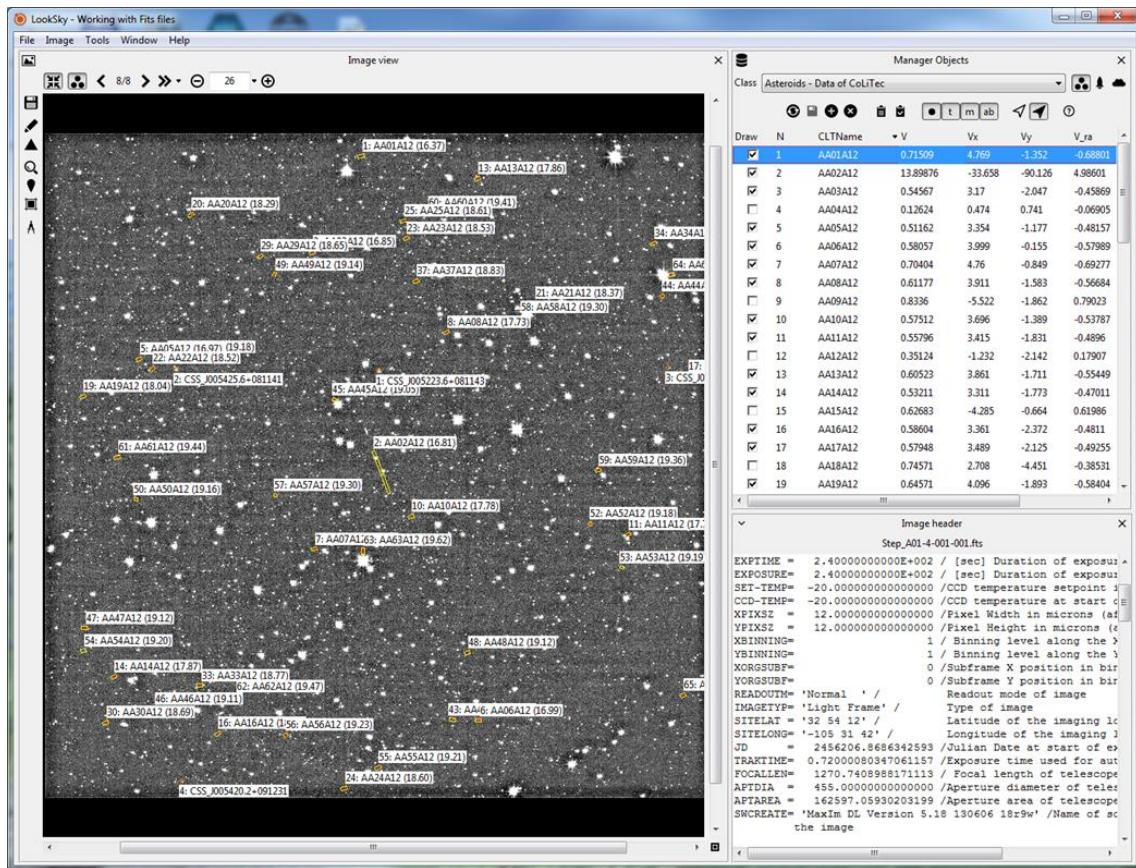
LookSky - Working with Fits files
File Image Tools Window Help

Image view
8/8 26

1: AA01A12 (16.37)
13: AA13A12 (17.86)
20: AA20A12 (18.29)
60: AA60A12 (19.41)
25: AA25A12 (18.61)
23: AA23A12 (18.53)
34: AA34A1
29: AA29A12 (18.65) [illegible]A12 (16.85)
49: AA49A12 (19.14)
64: AA6
37: AA37A12 (18.83)
44: AA44
21: AA21A12 (18.37)
58: AA58A12 (19.30)
8: AA08A12 (17.73)
5: AA05A12 (16.97) (19.18)
22: AA22A12 (18.52)
17:
2: CSS_J005425.6+081141
1: CSS_J005223.6+081143
3: CSS_J0
19: AA19A12 (18.04)
45: AA45A12 (19.05)
2: AA02A12 (16.81)
61: AA61A12 (19.44)
59: AA59A12 (19.36)
50: AA50A12 (19.16)
57: AA57A12 (19.30)
10: AA10A12 (17.78)
52: AA52A12 (19.18)
11: AA11A12 (17.
7: AA07A163: AA63A12 (19.62)
53: AA53A12 (19.19
47: AA47A12 (19.12)
54: AA54A12 (19.20)
48: AA48A12 (19.12)
14: AA14A12 (17.87)
33: AA33A12 (18.77)
65: A
62: AA62A12 (19.47)
46: AA46A12 (19.11)
30: AA30A12 (18.69)
43: AA4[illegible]6: AA06A12 (16.99)
16: AA16A12 (1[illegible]56: AA56A12 (19.23)
55: AA55A12 (19.21)
24: AA24A12 (18.60)
4: CSS_J005420.2+091231

Manager Objects
Class Asteroids - Data of CoLiTec
t m ab

| Draw | N | CLTName | V | Vx | Vy | V_ra |
|---|---|---|---|---|---|---|
| ☑ | 1 | AA01A12 | 0.71509 | 4.769 | -1.352 | -0.68801 |
| ☑ | 2 | AA02A12 | 13.89876 | -33.658 | -90.126 | 4.98601 |
| ☑ | 3 | AA03A12 | 0.54567 | 3.17 | -2.047 | -0.45869 |
| ☐ | 4 | AA04A12 | 0.12624 | 0.474 | 0.741 | -0.06905 |
| ☑ | 5 | AA05A12 | 0.51162 | 3.354 | -1.177 | -0.48157 |
| ☑ | 6 | AA06A12 | 0.58057 | 3.999 | -0.155 | -0.57989 |
| ☑ | 7 | AA07A12 | 0.70404 | 4.76 | -0.849 | -0.69277 |
| ☑ | 8 | AA08A12 | 0.61177 | 3.911 | -1.583 | -0.56684 |
| ☐ | 9 | AA09A12 | 0.8336 | -5.522 | -1.862 | 0.79023 |
| ☑ | 10 | AA10A12 | 0.57512 | 3.696 | -1.389 | -0.53787 |
| ☑ | 11 | AA11A12 | 0.55796 | 3.415 | -1.831 | -0.4896 |
| ☐ | 12 | AA12A12 | 0.35124 | -1.232 | -2.142 | 0.17907 |
| ☑ | 13 | AA13A12 | 0.60523 | 3.861 | -1.711 | -0.55449 |
| ☑ | 14 | AA14A12 | 0.53211 | 3.311 | -1.773 | -0.47011 |
| ☐ | 15 | AA15A12 | 0.62683 | -4.285 | -0.664 | 0.61986 |
| ☑ | 16 | AA16A12 | 0.58604 | 3.361 | -2.372 | -0.4811 |
| ☑ | 17 | AA17A12 | 0.57948 | 3.489 | -2.125 | -0.49255 |
| ☐ | 18 | AA18A12 | 0.74571 | 2.708 | -4.451 | -0.38531 |
| ☑ | 19 | AA19A12 | 0.64571 | 4.096 | -1.893 | -0.58404 |

Image header
Step_A01-4-001-001.fts
EXPTIME = 2.40000000000E+002 / [sec] Duration of exposur
EXPOSURE= 2.40000000000E+002 / [sec] Duration of exposur
SET-TEMP= -20.0000000000000 /CCD temperature setpoint i
CCD-TEMP= -20.0000000000000 /CCD temperature at start c
XPIXSZ = 12.0000000000000 /Pixel Width in microns (a
YPIXSZ = 12.0000000000000 /Pixel Height in microns (a
XBINNING= 1 / Binning level along the X
YBINNING= 1 / Binning level along the Y
XORGSUBF= 0 /Subframe X position in bir
YORGSUBF= 0 /Subframe Y position in bir
READOUTM= 'Normal ' / Readout mode of image
IMAGETYP= 'Light Frame' / Type of image
SITELAT = '32 54 12' / Latitude of the imaging lc
SITELONG= '-105 31 42' / Longitude of the imaging l
JD = 2456206.8686342593 /Julian Date at start of ex
TRAKTIME= 0.72000080347061157 /Exposure time used for aut
FOCALLEN= 1270.7408988171113 / Focal length of telescope
APTDIA = 455.000000000000 /Aperture diameter of teles
APTAREA = 162597.05930203199 /Aperture area of telescope
SWCREATE= 'MaxIm DL Version 5.18 130606 18r9w' /Name of sc
the image